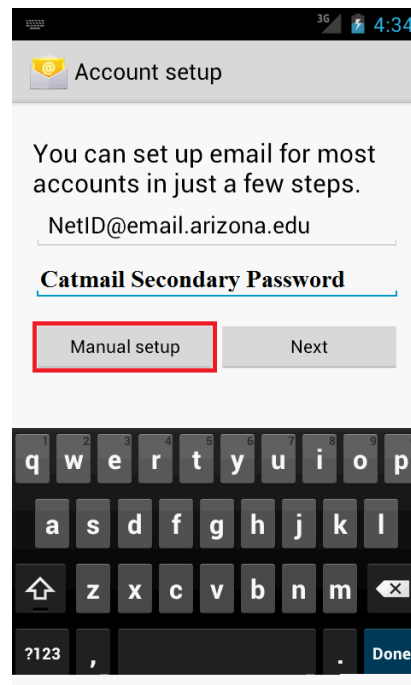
3G 4:34

Account setup

You can set up email for most accounts in just a few steps.

NetID@email.arizona.edu

Catmail Secondary Password

Manual setup

Next

1 q 2 w 3 e 4 r 5 t 6 y 7 u 8 i 9 o 0 p

a s d f g h j k l

z x c v b n m

?123 , . Done